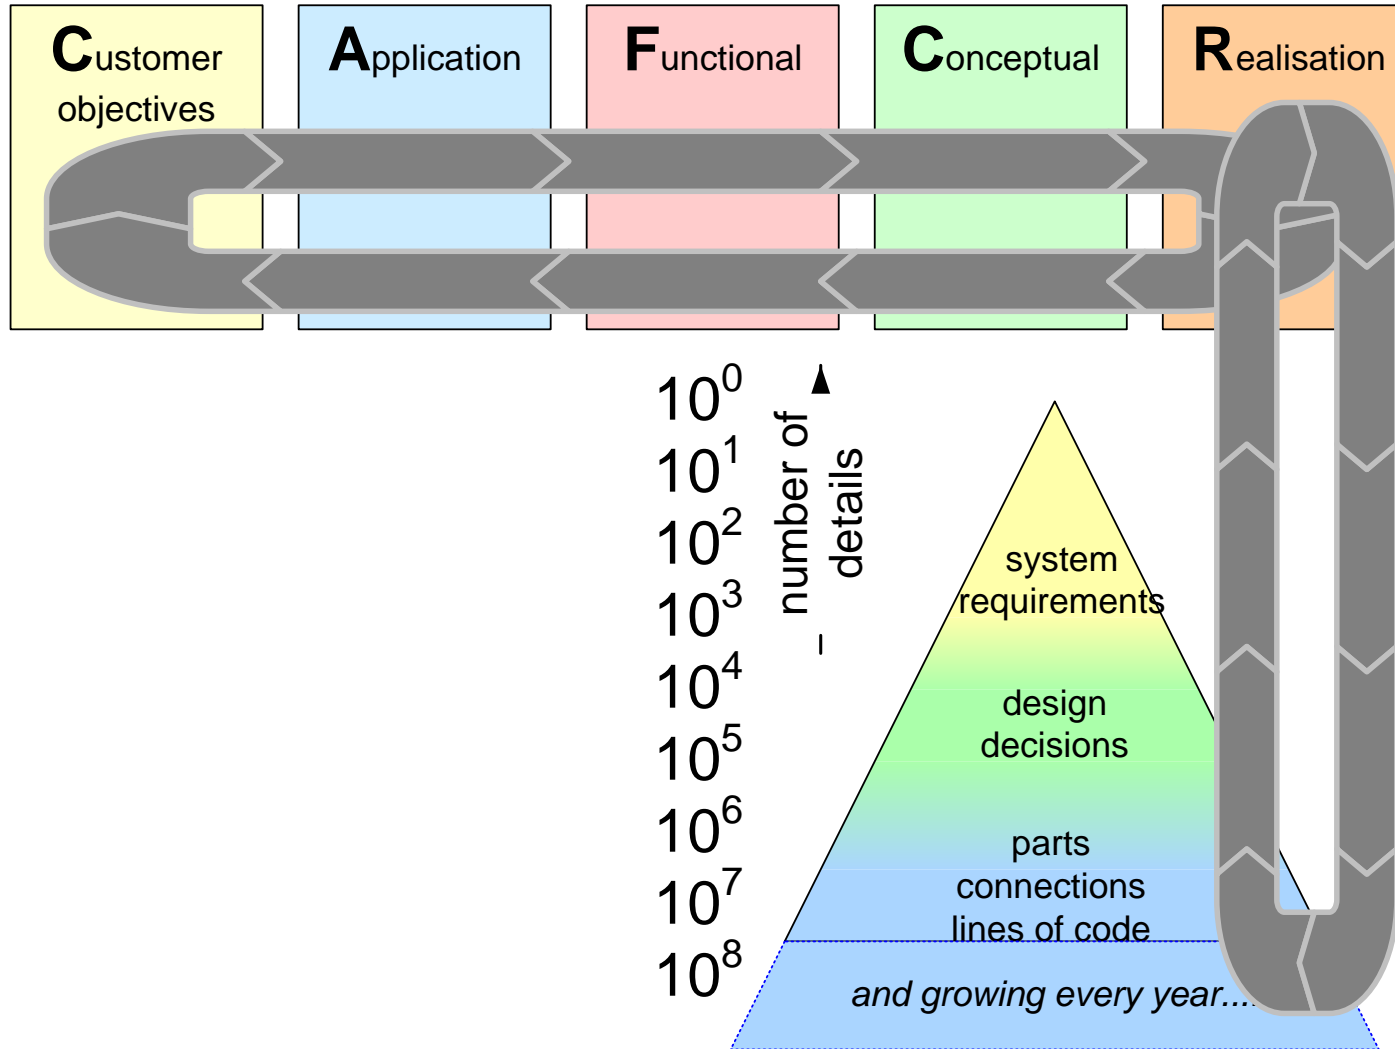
Customer objectives

Application

Functional

Conceptual

Realisation

$10^0$
$10^1$
$10^2$
$10^3$
$10^4$
$10^5$
$10^6$
$10^7$
$10^8$

number of details

system requirements

design decisions

parts connections lines of code

and growing every year...